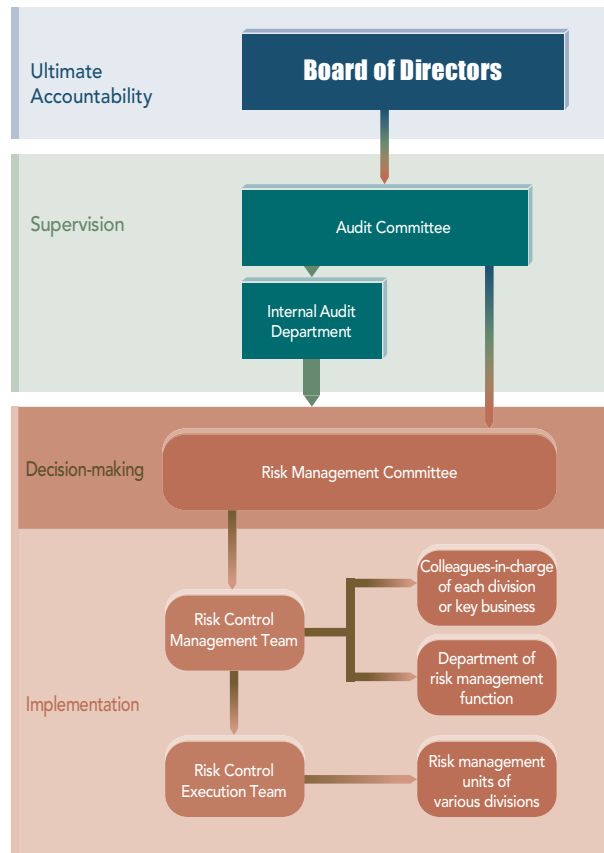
Ultimate Accountability

Board of Directors

Supervision

Audit Committee

Internal Audit Department

Decision-making

Risk Management Committee

Risk Control Management Team

Colleagues-in-charge of each division or key business

Department of risk management function

Implementation

Risk Control Execution Team

Risk management units of various divisions